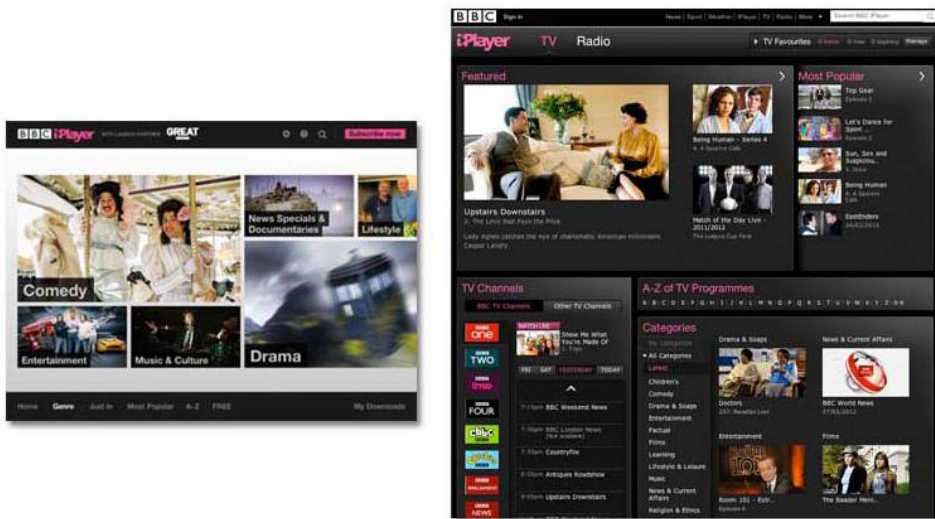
BBC iPlayer WITH LAUNCH PARTNER GREAT Subscribe now

Comedy

News Specials & Documentaries

Lifestyle

Drama

Entertainment

Music & Culture

Home Genre Just In Most Popular A-Z FREE My Downloads

BBC Sign in News Sport Weather iPlayer TV Radio More Search BBC iPlayer

iPlayer TV Radio

TV Favourites 0 items 0 new 0 expiring Manage

Featured

Upstairs Downstairs
2. The Love that Pays the Price

Lady Agnes catches the eye of charismatic American millionaire Casper Landry.

Being Human - Series 4
4. A Spectre Calls

Match of the Day Live - 2011/2012
The League Cup Final

Most Popular

Top Gear
Episode 3

Let's Dance for Sport ...
Episode 2

Sun, Sex and Suspicious...
3. Stina

Being Human
4. A Spectre Calls

EastEnders
24/02/2012

TV Channels

BBC TV Channels Other TV Channels

one
TWO
three
FOUR
cbbc
cbeebies
BBC PARLIAMENT
BBC NEWS

WATCH LIVE
Show Me What You're Made Of
3. Togo

FRI SAT YESTERDAY TODAY

7:15am BBC Weekend News
7:30am BBC London News (Not available)
7:35am Countryfile
8:30am Antiques Roadshow
9:30am Upstairs Downstairs

A-Z of TV Programmes

A B C D E F G H I J K L M N O P Q R S T U V W X Y Z 0-9

Categories

My Categories
All Categories
Latest
Children's
Comedy
Drama & Soaps
Entertainment
Factual
Films
Learning
Lifestyle & Leisure
Music
News & Current Affairs
Religion & Ethics

Drama & Soaps

Doctors
207. Paradise Lost

News & Current Affairs

BBC World News
27/02/2012

Entertainment

Room 101 - Extr...
Episode 6

Films

The Reader Men...